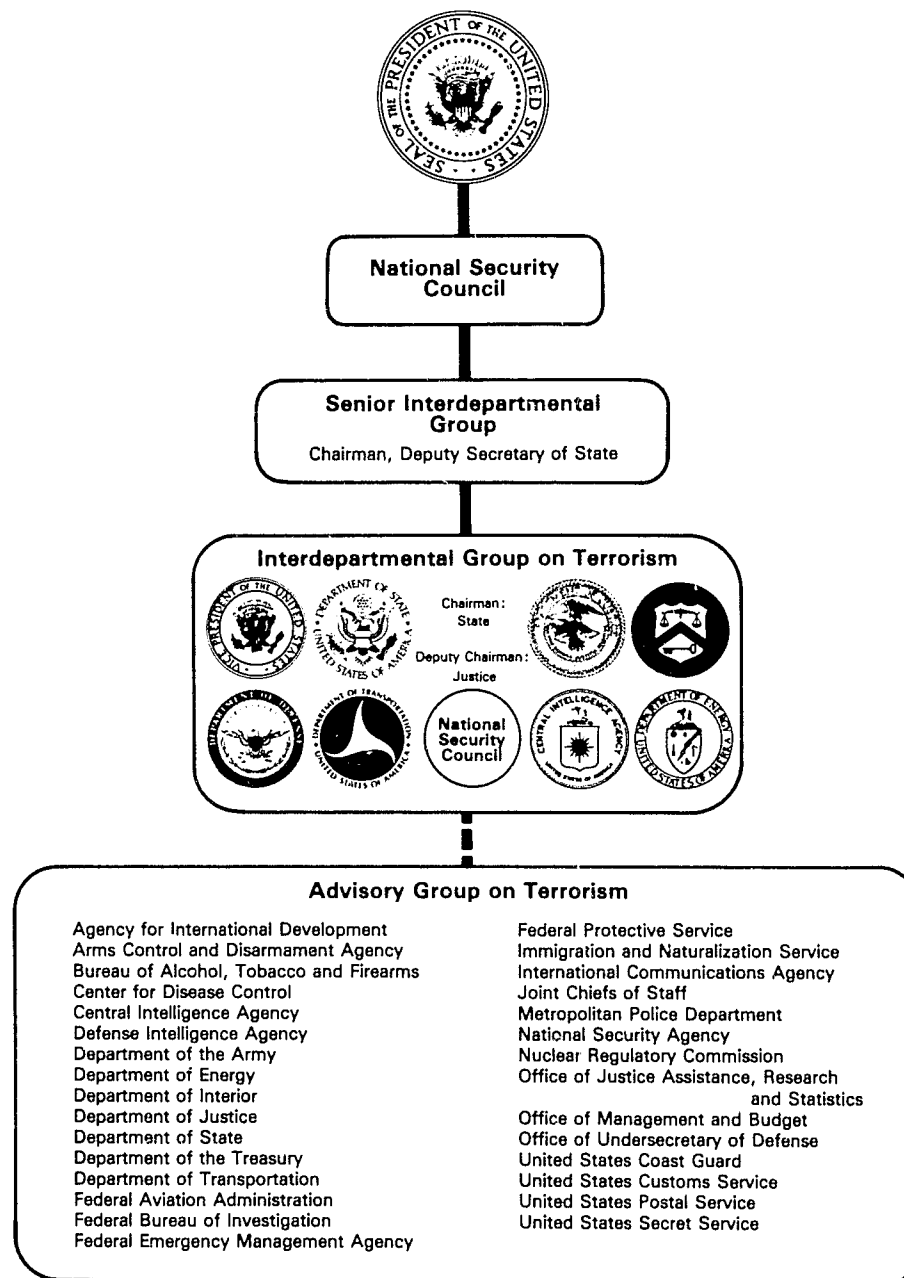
SEAL OF THE PRESIDENT OF THE UNITED STATES

National Security Council

Senior Interdepartmental Group

Chairman, Deputy Secretary of State

Interdepartmental Group on Terrorism

VICE PRESIDENT OF THE UNITED STATES

DEPARTMENT OF STATE UNITED STATES OF AMERICA

Chairman: State

Deputy Chairman: Justice

DEPARTMENT OF DEFENSE

DEPARTMENT OF TRANSPORTATION UNITED STATES OF AMERICA

National Security Council

CENTRAL INTELLIGENCE AGENCY UNITED STATES OF AMERICA

DEPARTMENT OF ENERGY UNITED STATES OF AMERICA

Advisory Group on Terrorism

Agency for International Development
Arms Control and Disarmament Agency
Bureau of Alcohol, Tobacco and Firearms
Center for Disease Control
Central Intelligence Agency
Defense Intelligence Agency
Department of the Army
Department of Energy
Department of Interior
Department of Justice
Department of State
Department of the Treasury
Department of Transportation
Federal Aviation Administration
Federal Bureau of Investigation
Federal Emergency Management Agency

Federal Protective Service
Immigration and Naturalization Service
International Communications Agency
Joint Chiefs of Staff
Metropolitan Police Department
National Security Agency
Nuclear Regulatory Commission
Office of Justice Assistance, Research and Statistics
Office of Management and Budget
Office of Undersecretary of Defense
United States Coast Guard
United States Customs Service
United States Postal Service
United States Secret Service